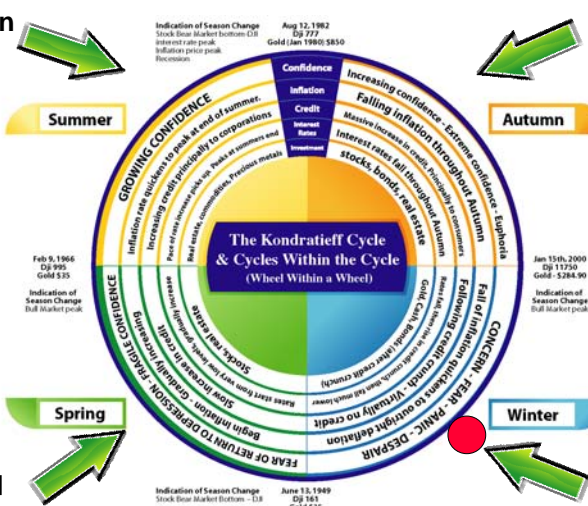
n

Indication of Season Change
Stock Bear Market bottom - DJI
Interest rate peak
Inflation price peak
Recession

Aug 12, 1982
Dji 777
Gold (Jan 1980) $850

Confidence
Inflation
Credit
Interest Rates
Investment

Summer

Autumn

GROWING CONFIDENCE
Inflation rate quickens to peak at end of summer.
Increasing credit principally to corporations
Pace of rate increase picks up. Peaks at summers end
Real estate, commodities, Precious metals

Increasing confidence - Extreme confidence - Euphoria
Falling inflation throughout Autumn
Massive increase in credit. Principally to consumers
Interest rates fall throughout Autumn
stocks, bonds, real estate

The Kondratieff Cycle & Cycles Within the Cycle
(Wheel Within a Wheel)

Feb 9, 1966
Dji 995
Gold $35
Indication of Season Change
Bull Market peak

Jan 15th, 2000
Dji 11750
Gold - $284.90
Indication of Season Change
Bull Market peak

Spring

Winter

FEAR OF RETURN TO DEPRESSION - FRAGILE CONFIDENCE
Begin Inflation - Gradually increasing
Slow increase in credit
Rates start from very low levels gradually increase
Stocks, real estate

CONCERN - FEAR - PANIC - DESPAIR
Fall of inflation followed by
Following credit crunch - Virtually no credit
Rates fall then rise in credit crunch, then fall much lower
Gold, Cash, Bonds (after credit crunch)
quickens to outright deflation

Indication of Season Change
Stock Bear Market Bottom - DJI

June 13, 1949
Dji 161

l